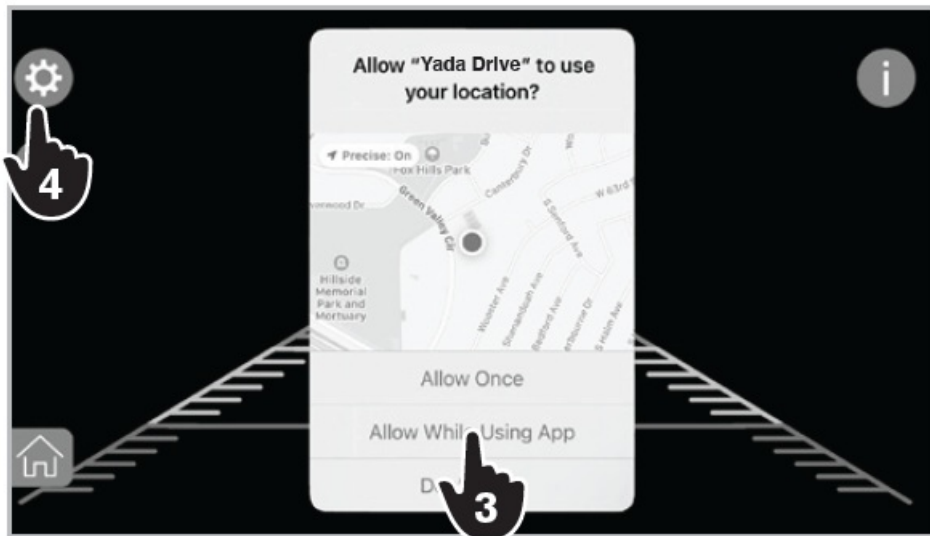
4

Allow "Yada Drive" to use your location?

Precise: On

Fox Hills Park

Green Valley Cir

wood Dr

Canterbury Dr

W 63rd St

Stanford Ave

Hillside Memorial Park and Mortuary

Wooster Ave

Shenandoah Ave

Bedford Ave

Sherbourne Dr

S Holm Ave

Allow Once

Allow Whil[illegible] Using App

D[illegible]

3